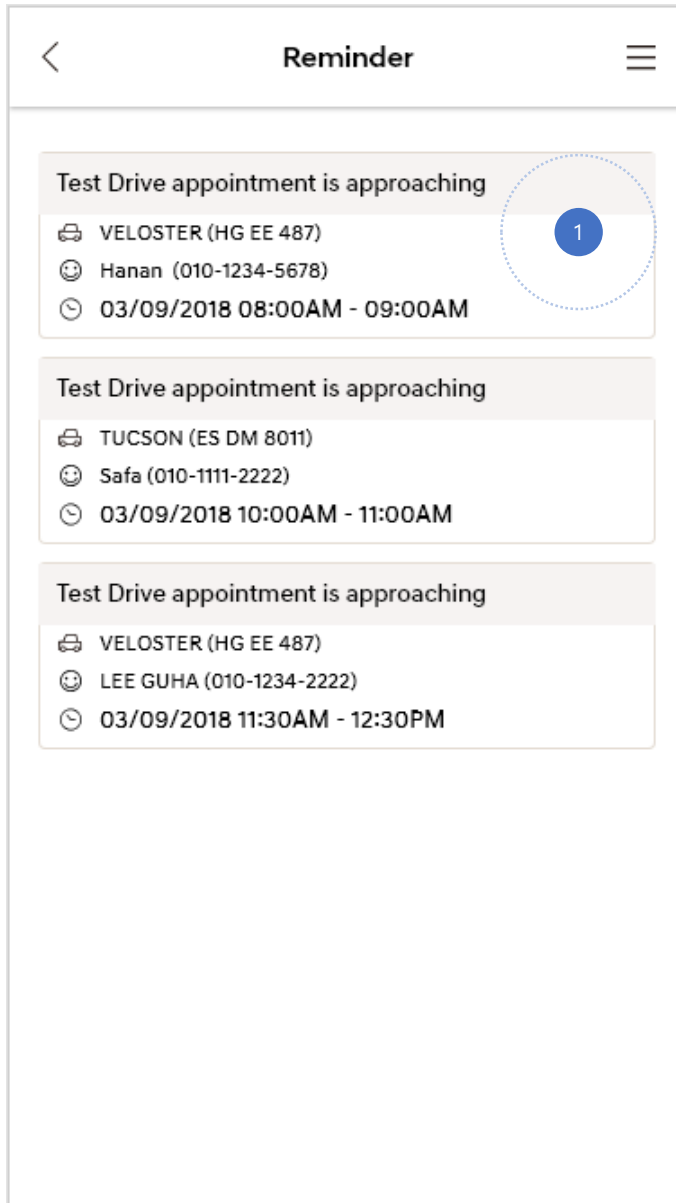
Reminder

Test Drive appointment is approaching

1

VELOSTER (HG EE 487)

Hanan (010-1234-5678)

03/09/2018 08:00AM - 09:00AM

Test Drive appointment is approaching

TUCSON (ES DM 8011)

Safa (010-1111-2222)

03/09/2018 10:00AM - 11:00AM

Test Drive appointment is approaching

VELOSTER (HG EE 487)

LEE GUHA (010-1234-2222)

03/09/2018 11:30AM - 12:30PM